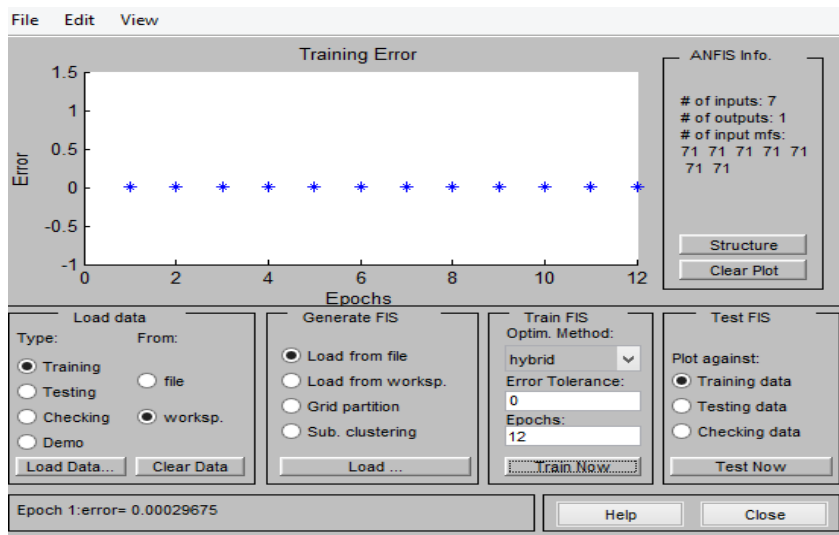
File Edit View

Training Error

1.5
1
0.5
0
-0.5
-1

Error

0 2 4 6 8 10 12

Epochs

ANFIS Info.

# of inputs: 7
# of outputs: 1
# of input mfs:
71 71 71 71 71 71 71

Structure

Clear Plot

Load data

Type:
Training
Testing
Checking
Demo

From:
file
worksp.

Load Data...

Clear Data

Generate FIS

Load from file
Load from worksp.
Grid partition
Sub. clustering

Load ...

Train FIS

Optim. Method:
hybrid
Error Tolerance:
0
Epochs:
12

Train Now

Test FIS

Plot against:
Training data
Testing data
Checking data

Test Now

Epoch 1:error= 0.00029675

Help

Close